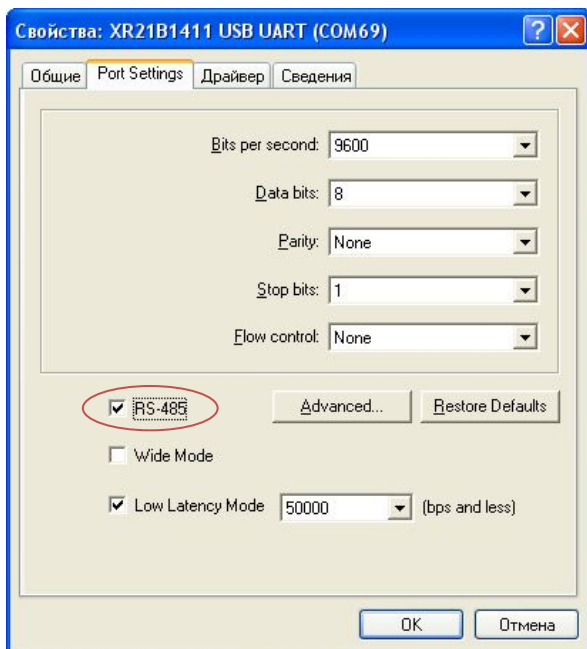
Свойства: XR21B1411 USB UART (COM69)

Общие | Port Settings | Драйвер | Сведения

Bits per second: 9600

Data bits: 8

Parity: None

Stop bits: 1

Flow control: None

RS-485

Advanced...

Restore Defaults

Wide Mode

Low Latency Mode 50000 (bps and less)

OK

Отмена